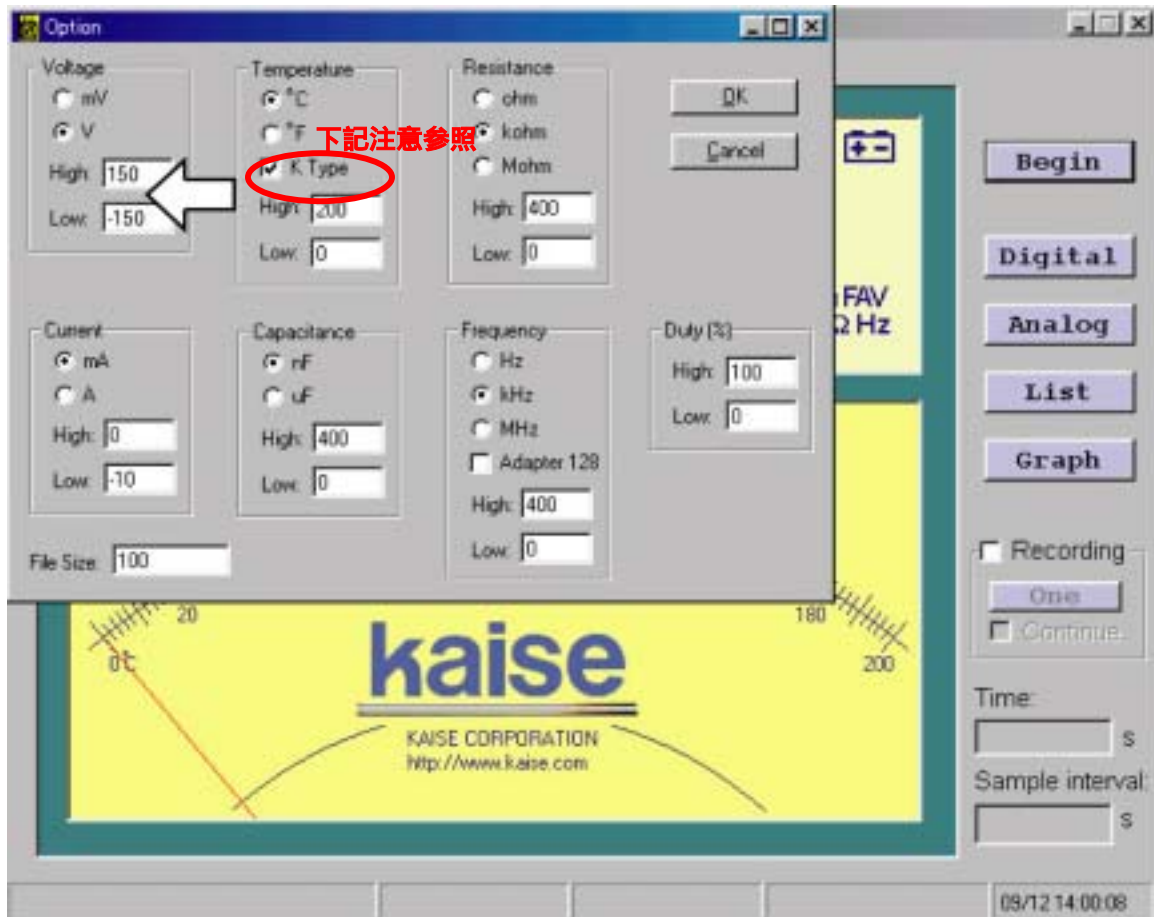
Option

Voltage
mV
V
High: 150
Low: -150

Temperature
°C
°F
K Type
High: 200
Low: 0

下記注意参照

Resistance
ohm
kohm
Mohm
High: 400
Low: 0

OK
Cancel

Current
mA
A
High: 0
Low: -10

Capacitance
nF
uF
High: 400
Low: 0

Frequency
Hz
kHz
MHz
Adapter 128
High: 400
Low: 0

Duty (%)
High: 100
Low: 0

File Size: 100

FAV
Hz

Begin
Digital
Analog
List
Graph

Recording
One
Continue

20
0C
180
200

kaise
KAISE CORPORATION
http://www.kaise.com

Time:
s
Sample interval:
s

09/12 14:00:08